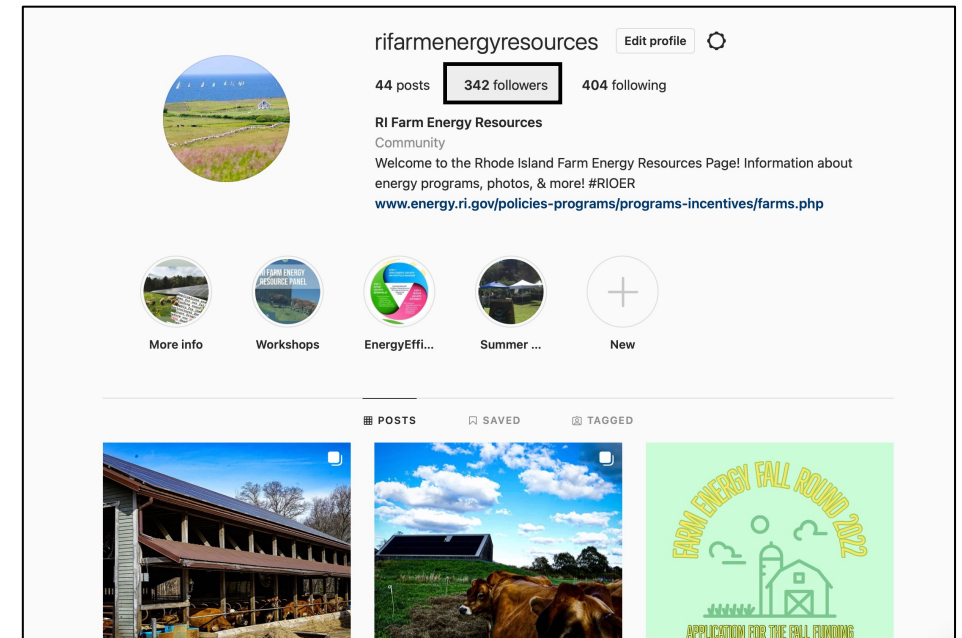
rifarmenergyresources Edit profile

44 posts 342 followers 404 following

RI Farm Energy Resources
Community
Welcome to the Rhode Island Farm Energy Resources Page! Information about energy programs, photos, & more! #RIOER
www.energy.ri.gov/policies-programs/programs-incentives/farms.php

RI FARM ENERGY RESOURCE PANEL

More info Workshops EnergyEffi... Summer ... New

POSTS SAVED TAGGED

FARM ENERGY FALL ROUND 2022
APPLICATION FOR THE FALL FUNDING